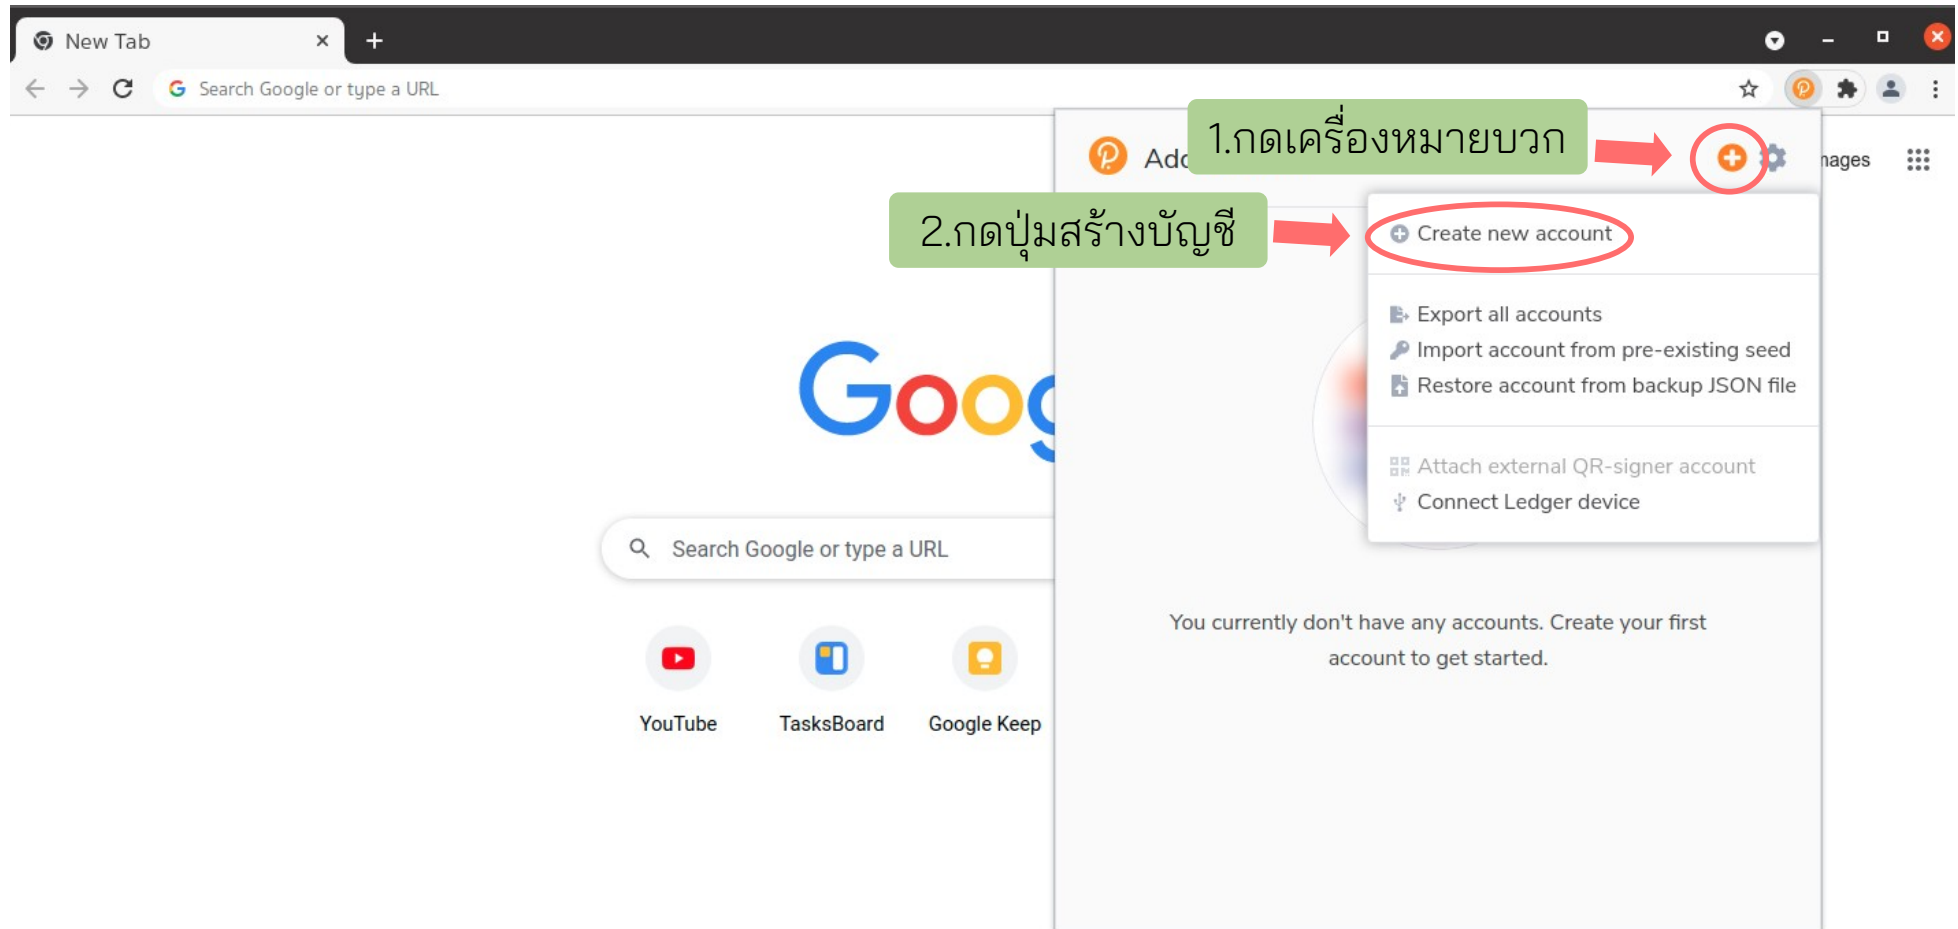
New Tab ×
+
Search Google or type a URL

Add
1.กดเครื่องหมายบวก
mages

2.กดปุ่มสร้างบัญชี
Create new account

Export all accounts
Import account from pre-existing seed
Restore account from backup JSON file

Attach external QR-signer account
Connect Ledger device

Goog

Search Google or type a URL

YouTube
TasksBoard
Google Keep

You currently don't have any accounts. Create your first account to get started.